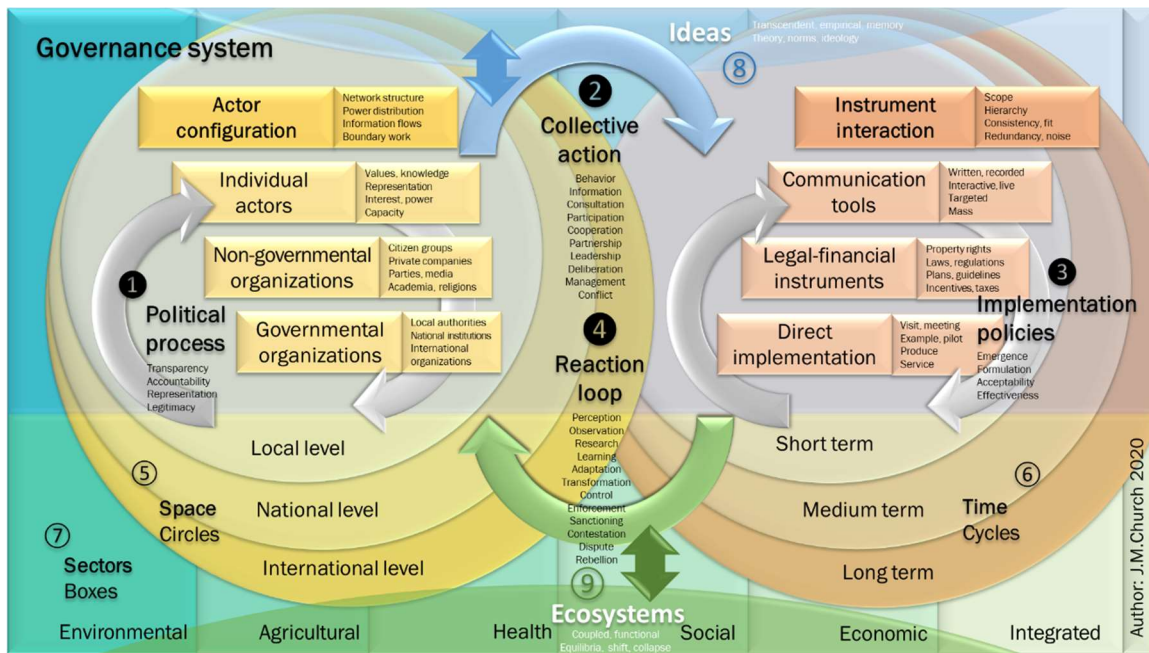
Governance system

Ideas
Transcendent, empirical, memory
Theory, norms, ideology
8

Actor configuration
Network structure
Power distribution
Information flows
Boundary work

2
Collective action
Behavior
Information
Consultation
Participation
Cooperation
Partnership
Leadership
Deliberation
Management
Conflict

Instrument interaction
Scope
Hierarchy
Consistency, fit
Redundancy, noise

Individual actors
Values, knowledge
Representation
Interest, power
Capacity

Communication tools
Written, recorded
Interactive, live
Targeted
Mass

Non-governmental organizations
Citizen groups
Private companies
Parties, media
Academia, religions

Legal-financial instruments
Property rights
Laws, regulations
Plans, guidelines
Incentives, taxes

1
Political process
Transparency
Accountability
Representation
Legitimacy

Governmental organizations
Local authorities
National institutions
International organizations

4
Reaction loop
Perception
Observation
Research
Learning
Adaptation
Transformation
Control
Enforcement
Sanctioning
Contestation
Dispute
Rebellion

Direct implementation
Visit, meeting
Example, pilot
Produce
Service

3
Implementation policies
Emergence
Formulation
Acceptability
Effectiveness

Local level
Short term

5
Space Circles
National level
Medium term
6
Time Cycles

7
Sectors Boxes
International level
Long term

9
Ecosystems
Coupled, functional
Equilibria, shift, collapse

Environmental
Agricultural
Health
Social
Economic
Integrated

Author: J.M.Church 2020